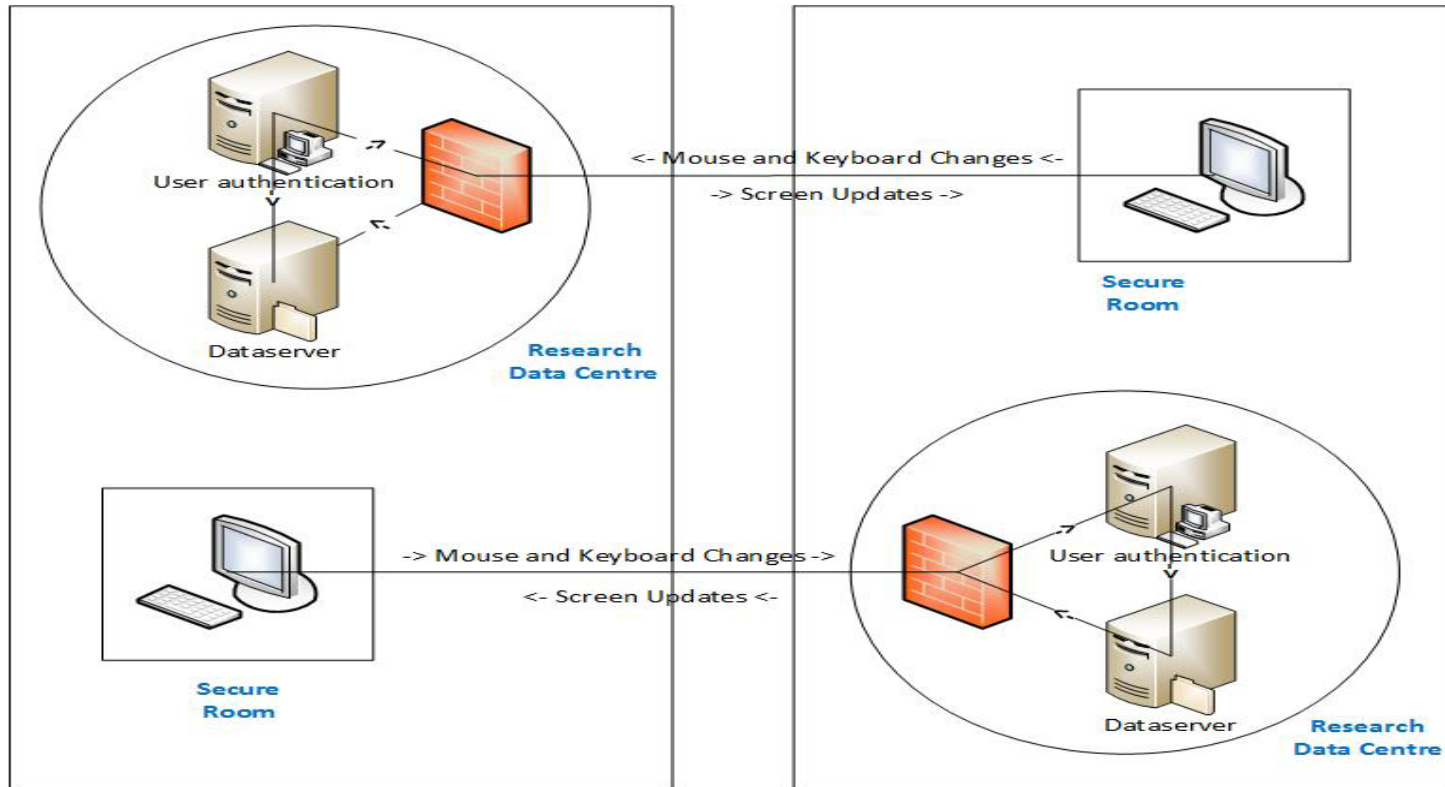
User authentication

Dataserver

Research Data Centre

<- Mouse and Keyboard Changes <-

-> Screen Updates ->

Secure Room

Secure Room

-> Mouse and Keyboard Changes ->

<- Screen Updates <-

User authentication

Dataserver

Research Data Centre